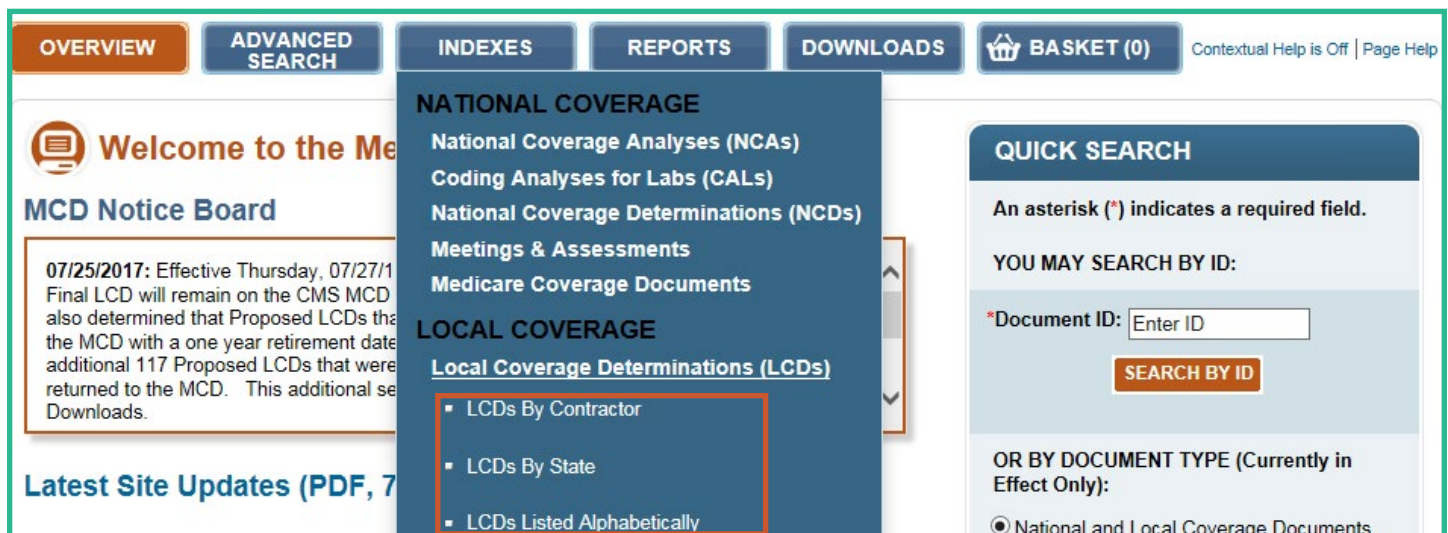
OVERVIEW ADVANCED SEARCH INDEXES REPORTS DOWNLOADS BASKET (0) Contextual Help is Off | Page Help

Welcome to the Me

MCD Notice Board

07/25/2017: Effective Thursday, 07/27/1 Final LCD will remain on the CMS MCD also determined that Proposed LCDs tha the MCD with a one year retirement date additional 117 Proposed LCDs that were returned to the MCD. This additional se Downloads.

Latest Site Updates (PDF, 7

NATIONAL COVERAGE
National Coverage Analyses (NCAs)
Coding Analyses for Labs (CALs)
National Coverage Determinations (NCDs)
Meetings & Assessments
Medicare Coverage Documents

LOCAL COVERAGE
Local Coverage Determinations (LCDs)
▪ LCDs By Contractor
▪ LCDs By State
▪ LCDs Listed Alphabetically

QUICK SEARCH
An asterisk (*) indicates a required field.
YOU MAY SEARCH BY ID:
*Document ID: Enter ID
SEARCH BY ID
OR BY DOCUMENT TYPE (Currently in Effect Only):
National and Local Coverage Documents